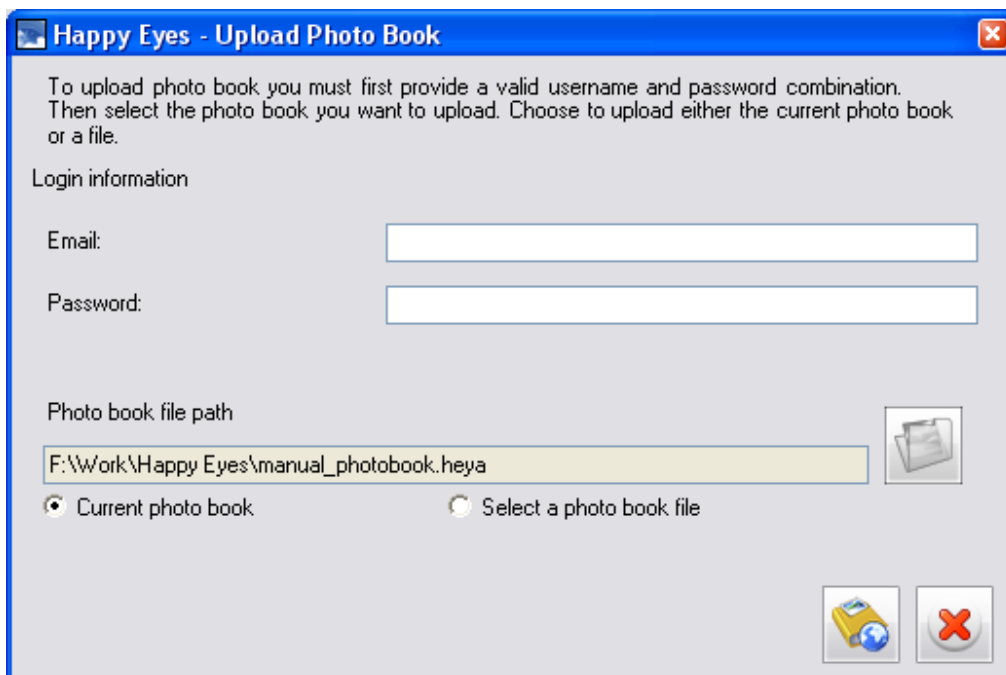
Happy Eyes - Upload Photo Book

To upload photo book you must first provide a valid username and password combination. Then select the photo book you want to upload. Choose to upload either the current photo book or a file.

Login information

Email:

Password:

Photo book file path

F:\Work\Happy Eyes\manual_photobook.heya

Current photo book

Select a photo book file